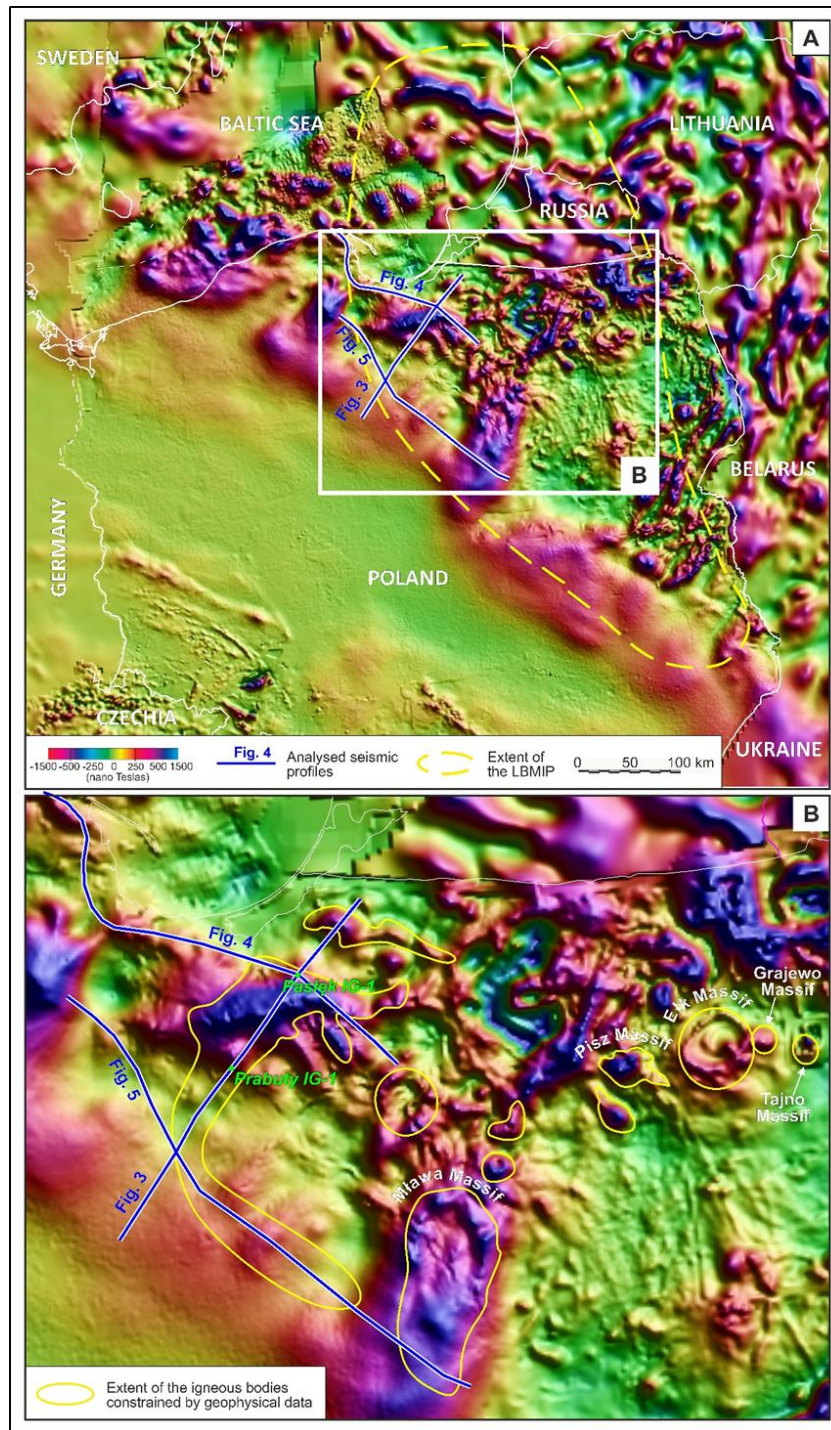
A

SWEDEN

BALTIC SEA

LITHUANIA

RUSSIA

Fig. 4

Fig. 5

Fig. 3

B

BELARUS

GERMANY

POLAND

CZECHIA

UKRAINE

-1500 -500 -250 0 250 500 1500
(nano Teslas)

Fig. 4 Analysed seismic profiles

Extent of the LBMIP

0 50 100 km

B

Fig. 4

Pasłęk IG-1

Prabuty IG-1

Fig. 5

Fig. 3

Pisz Massif

Ełk Massif

Grajewo Massif

Tajno Massif

Mława Massif

Extent of the igneous bodies constrained by geophysical data